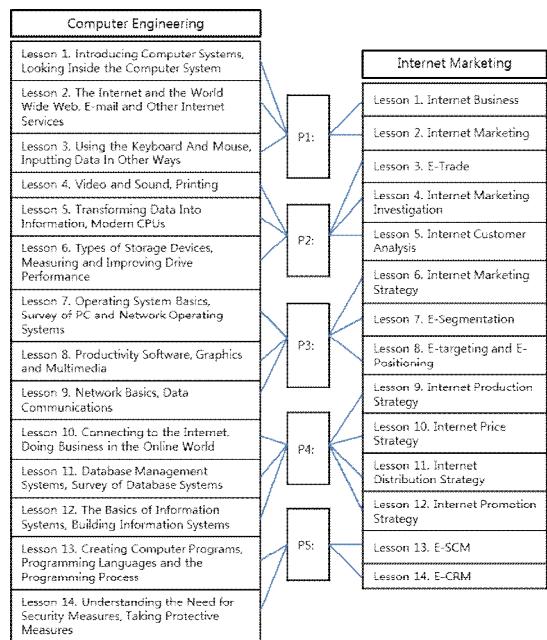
Computer Engineering

Lesson 1. Introducing Computer Systems, Looking Inside the Computer System

Lesson 2. The Internet and the World Wide Web. E-mail and Other Internet Services

Lesson 3. Using the Keyboard And Mouse, Inputting Data In Other Ways

Lesson 4. Video and Sound, Printing

Lesson 5. Transforming Data Into Information, Modern CPUs

Lesson 6. Types of Storage Devices, Measuring and Improving Drive Performance

Lesson 7. Operating System Basics, Survey of PC and Network Operating Systems

Lesson 8. Productivity Software, Graphics and Multimedia

Lesson 9. Network Basics, Data Communications

Lesson 10. Connecting to the Internet. Doing Business in the Online World

Lesson 11. Database Management Systems, Survey of Database Systems

Lesson 12. The Basics of Information Systems, Building Information Systems

Lesson 13. Creating Computer Programs, Programming Languages and the Programming Process

Lesson 14. Understanding the Need for Security Measures, Taking Protective Measures

P1:

P2:

P3:

P4:

P5:

Internet Marketing

Lesson 1. Internet Business

Lesson 2. Internet Marketing

Lesson 3. E-Trade

Lesson 4. Internet Marketing Investigation

Lesson 5. Internet Customer Analysis

Lesson 6. Internet Marketing Strategy

Lesson 7. E-Segmentation

Lesson 8. E-targeting and E-Positioning

Lesson 9. Internet Production Strategy

Lesson 10. Internet Price Strategy

Lesson 11. Internet Distribution Strategy

Lesson 12. Internet Promotion Strategy

Lesson 13. E-SCM

Lesson 14. E-CRM